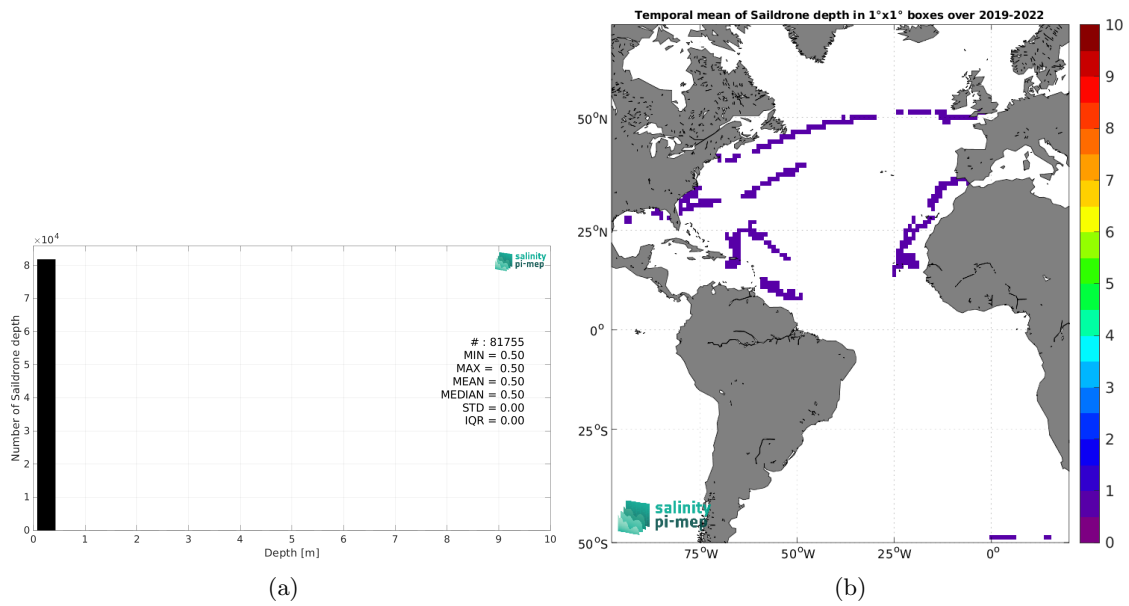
$\times10^4$

8
7
6
5
4
3
2
1
0

Number of Saildrone depth

salinity pi-mep

# : 81755
MIN = 0.50
MAX = 0.50
MEAN = 0.50
MEDIAN = 0.50
STD = 0.00
IQR = 0.00

0 1 2 3 4 5 6 7 8 9 10

Depth [m]

(a)

Temporal mean of Saildrone depth in 1°x1° boxes over 2019-2022

$50^oN$
$25^oN$
$0^o$
$25^oS$
$50^oS$

$75^oW$ $50^oW$ $25^oW$ $0^o$

salinity pi-mep

10
9
8
7
6
5
4
3
2
1
0

(b)